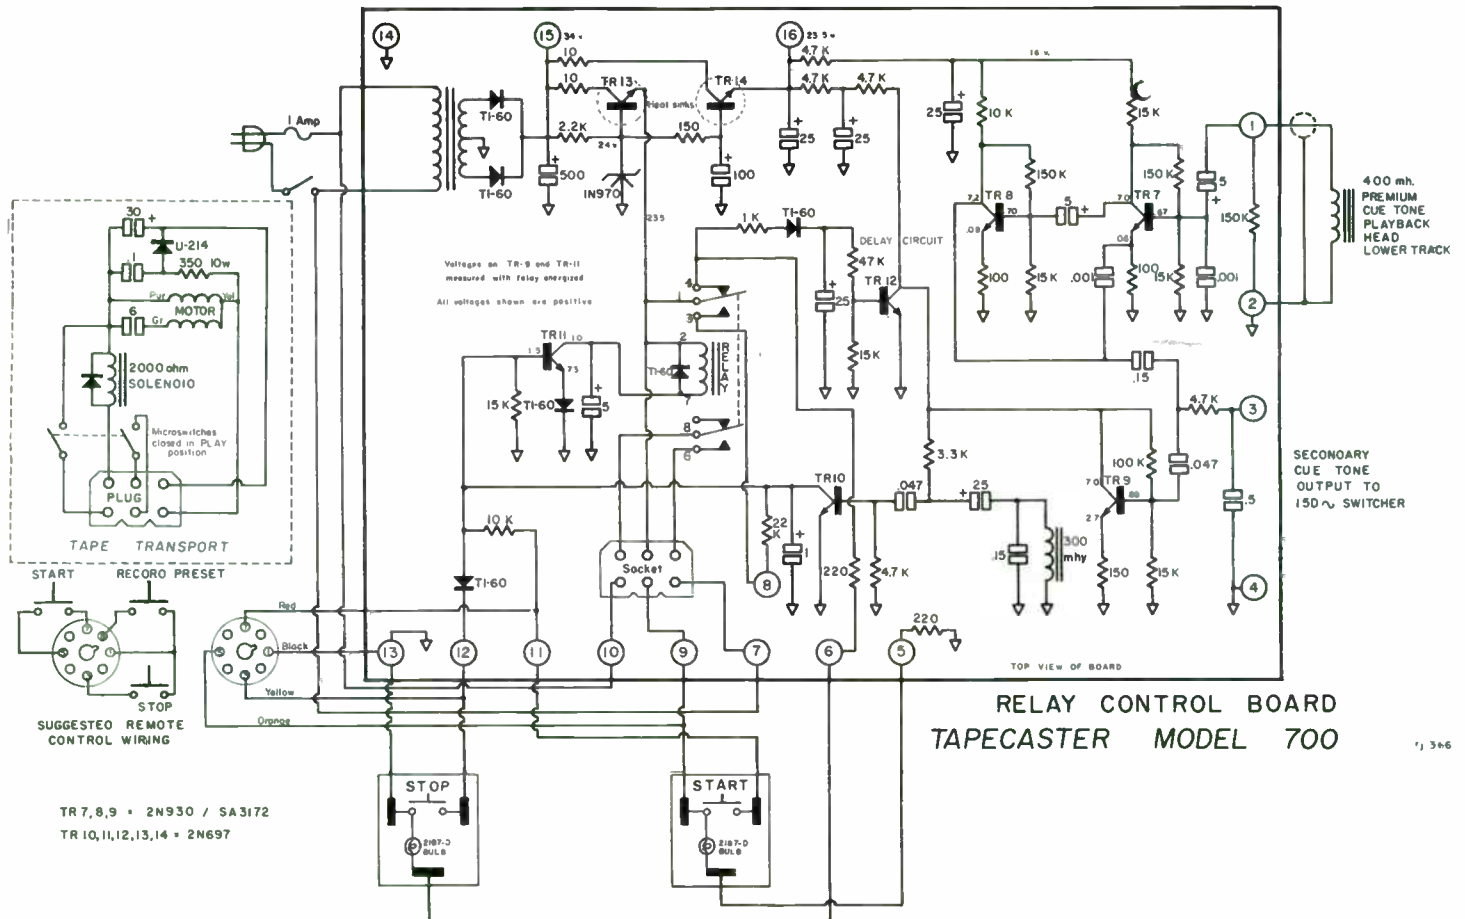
14
15 34v
16 23.5v
10
10
TR13
TR14
Heat sinks
4.7 K
4.7 K
4.7 K
16 v.
1 Amp
TI-60
TI-60
2.2K
24v
150
500
IN970
100
25
25
25
10 K
15 K
150 K
150 K
TR 8
TR 7
5
5
150K
400 mh.
PREMIUM
CUE TONE
PLAYBACK
HEAD
LOWER TRACK
1
2
235
1 K
TI-60
DELAY CIRCUIT
47 K
TR 12
25
15 K
100
15 K
.001
100
15K
.001
Voltages on TR-9 and TR-11 measured with relay energized
All voltages shown are positive
30
U-214
1
350 10w
Pur
Yel
MOTOR
6
Gr
2000 ohm
SOLENOID
Microswitches closed in PLAY position
PLUG
TAPE TRANSPORT
TR11
15 K
TI-60
5
TI-60
RELAY
4
1
3
2
7
8
6
.15
4.7 K
3
3.3 K
SECONDARY
CUE TONE
OUTPUT TO
150 ~ SWITCHER
TR10
22 K
1
.047
25
100 K
TR 9
.047
.5
10 K
TI-60
Socket
8
220
4.7 K
.15
300 mhy
150
15 K
4
START
RECORD PRESET
STOP
SUGGESTED REMOTE
CONTROL WIRING
Red
Black
Yellow
Orange
13
12
11
10
9
7
6
5
220
TOP VIEW OF BOARD
RELAY CONTROL BOARD
TAPECASTER MODEL 700
STOP
START
2187-D BULB
2187-D BULB
TR 7,8,9 = 2N930 / SA3172
TR 10,11,12,13,14 = 2N697